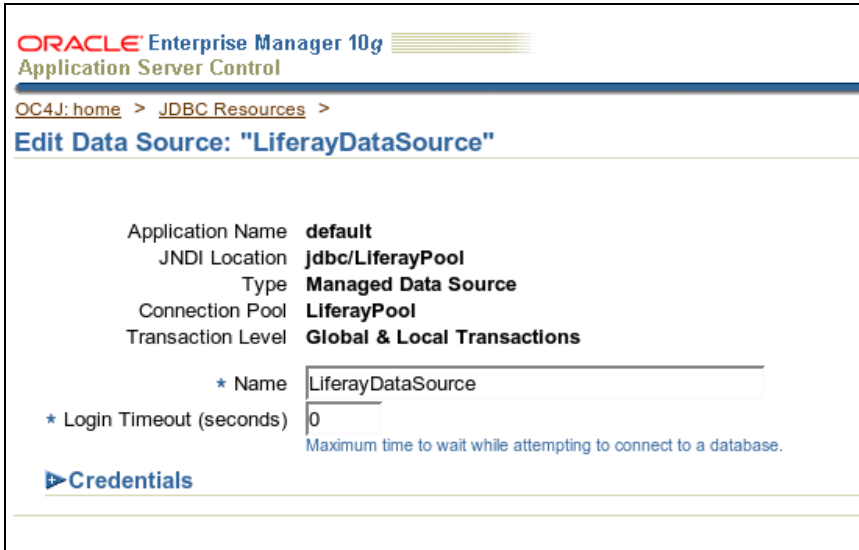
ORACLE Enterprise Manager 10g
Application Server Control

OC4J: home > JDBC Resources >

Edit Data Source: "LiferayDataSource"

Application Name default
JNDI Location jdbc/LiferayPool
Type Managed Data Source
Connection Pool LiferayPool
Transaction Level Global & Local Transactions

* Name LiferayDataSource
* Login Timeout (seconds) 0
Maximum time to wait while attempting to connect to a database.

Credentials